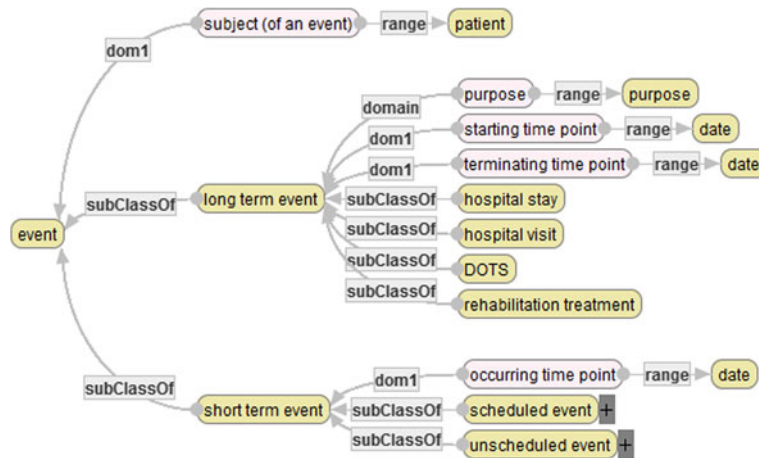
subject (of an event)
range
patient
dom1
domain
purpose
range
purpose
dom1
starting time point
range
date
dom1
terminating time point
range
date
subClassOf
long term event
subClassOf
hospital stay
event
subClassOf
hospital visit
subClassOf
DOTS
subClassOf
rehabilitation treatment
subClassOf
dom1
occurring time point
range
date
short term event
subClassOf
scheduled event
+
subClassOf
unscheduled event
+